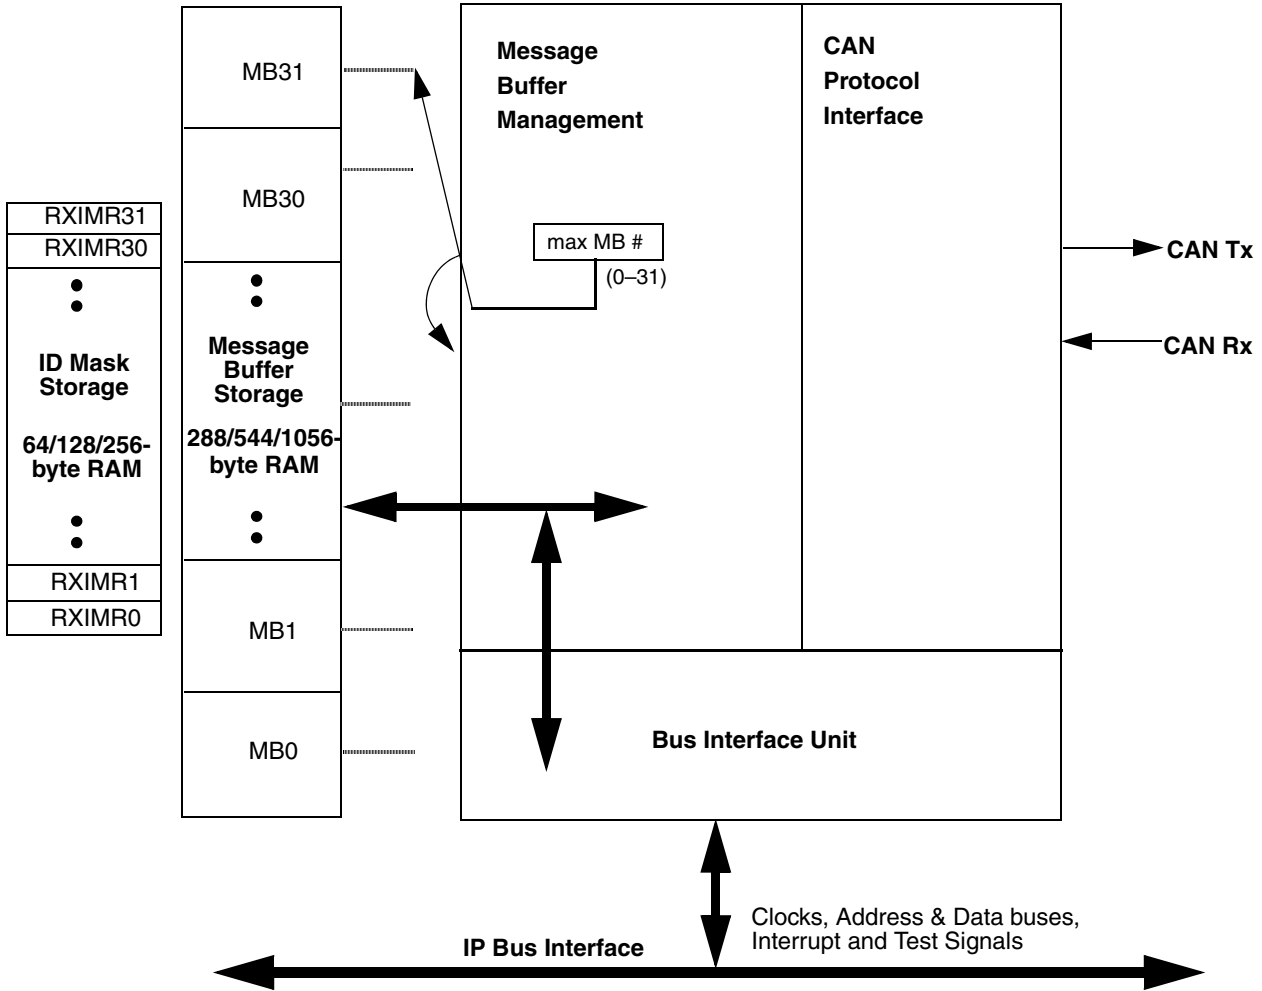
MB31

MB30

Message Buffer Storage

288/544/1056-byte RAM

MB1

MB0

RXIMR31
RXIMR30

ID Mask Storage

64/128/256-byte RAM

RXIMR1
RXIMR0

Message Buffer Management

max MB #
(0–31)

CAN Protocol Interface

CAN Tx

CAN Rx

Bus Interface Unit

Clocks, Address & Data buses, Interrupt and Test Signals

IP Bus Interface